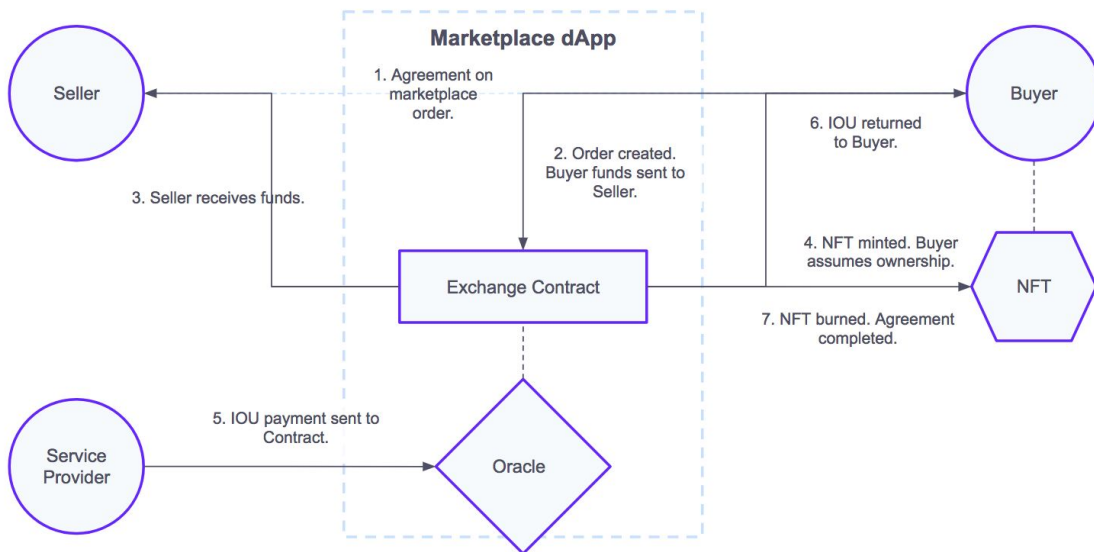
Marketplace dApp

Seller

1. Agreement on marketplace order.

Buyer

6. IOU returned to Buyer.

2. Order created. Buyer funds sent to Seller.

3. Seller receives funds.

4. NFT minted. Buyer assumes ownership.

Exchange Contract

NFT

7. NFT burned. Agreement completed.

5. IOU payment sent to Contract.

Service Provider

Oracle